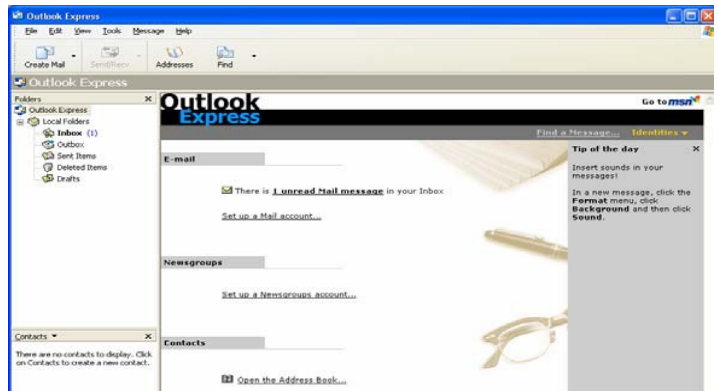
Outlook Express

File Edit View Tools Message Help

Create Mail Send/Recv Addresses Find

Outlook Express

Folders ×

Outlook Express
Local Folders
Inbox (1)
Outbox
Sent Items
Deleted Items
Drafts

Outlook Express

Go to msn

Find a Message... Identities ▾

E-mail

There is 1 unread Mail message in your Inbox

Set up a Mail account...

Newsgroups

Set up a Newsgroups account...

Contacts

Open the Address Book...

Tip of the day ×

Insert sounds in your messages!

In a new message, click the Format menu, click Background and then click Sound.

Contacts ▾ ×

There are no contacts to display. Click on Contacts to create a new contact.